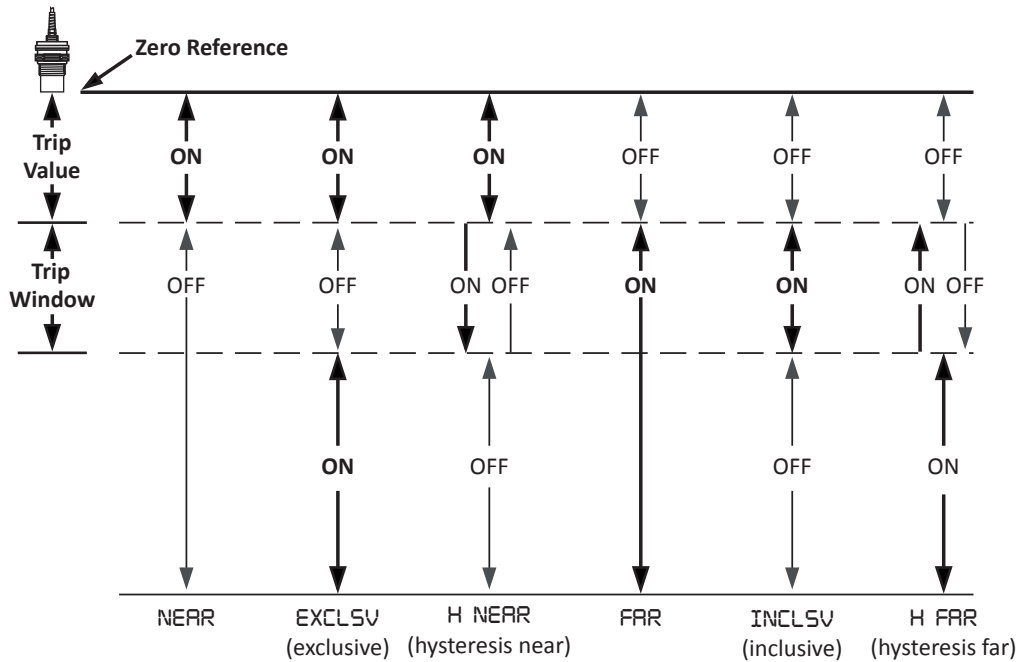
Zero Reference

Trip Value

Trip Window

ON ON ON OFF OFF OFF

OFF OFF ON OFF ON ON ON OFF

ON OFF OFF ON

NEAR

EXCLSV (exclusive)

H NEAR (hysteresis near)

FAR

INCLSV (inclusive)

H FAR (hysteresis far)